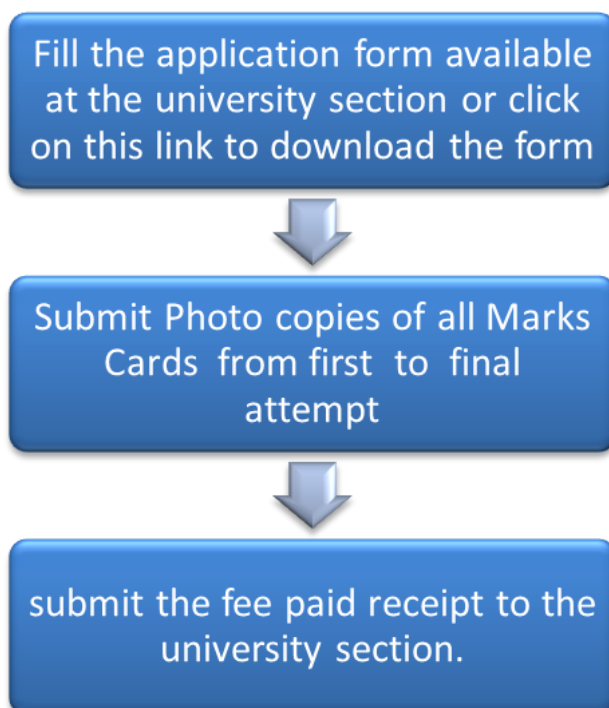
Fill the application form available at the university section or click on this link to download the form

Submit Photo copies of all Marks Cards from first to final attempt

submit the fee paid receipt to the university section.